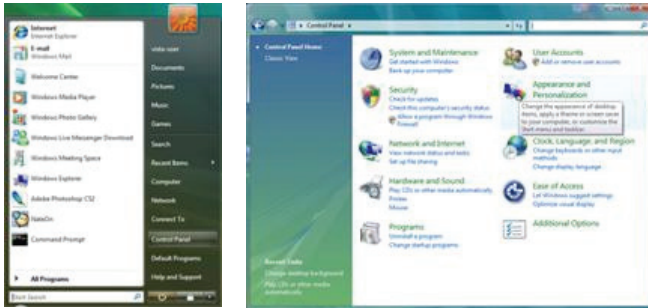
Internet
Internet Explorer

E-mail
Windows Mail

Welcome Center

Windows Media Player

Windows Photo Gallery

Windows Live Messenger Download

Windows Meeting Space

Windows Explorer

Adobe Photoshop CS2

NaleOn

Command Prompt

All Programs

Start Search

vista user

Documents

Pictures

Music

Games

Search

Recent Items

Computer

Network

Connect To

Control Panel

Default Programs

Help and Support

Control Panel

Control Panel Home

Classic View

System and Maintenance
Get started with Windows
Back up your computer

Security
Check for updates
Check this computer's security status
Allow a program through Windows Firewall

Network and Internet
View network status and tasks
Set up file sharing

Hardware and Sound
Play CDs or other media automatically
Printer
Mouse

Programs
Uninstall a program
Change startup programs

User Accounts
Add or remove user accounts

Appearance and Personalization
Change the appearance of desktop items, apply a theme or screen saver to your computer, or customize the Start menu and taskbar.

Clock, Language, and Region
Change keyboards or other input methods
Change display language

Ease of Access
Let Windows suggest settings
Optimize visual display

Additional Options

Recent Tasks
Change desktop background
Play CDs or other media automatically